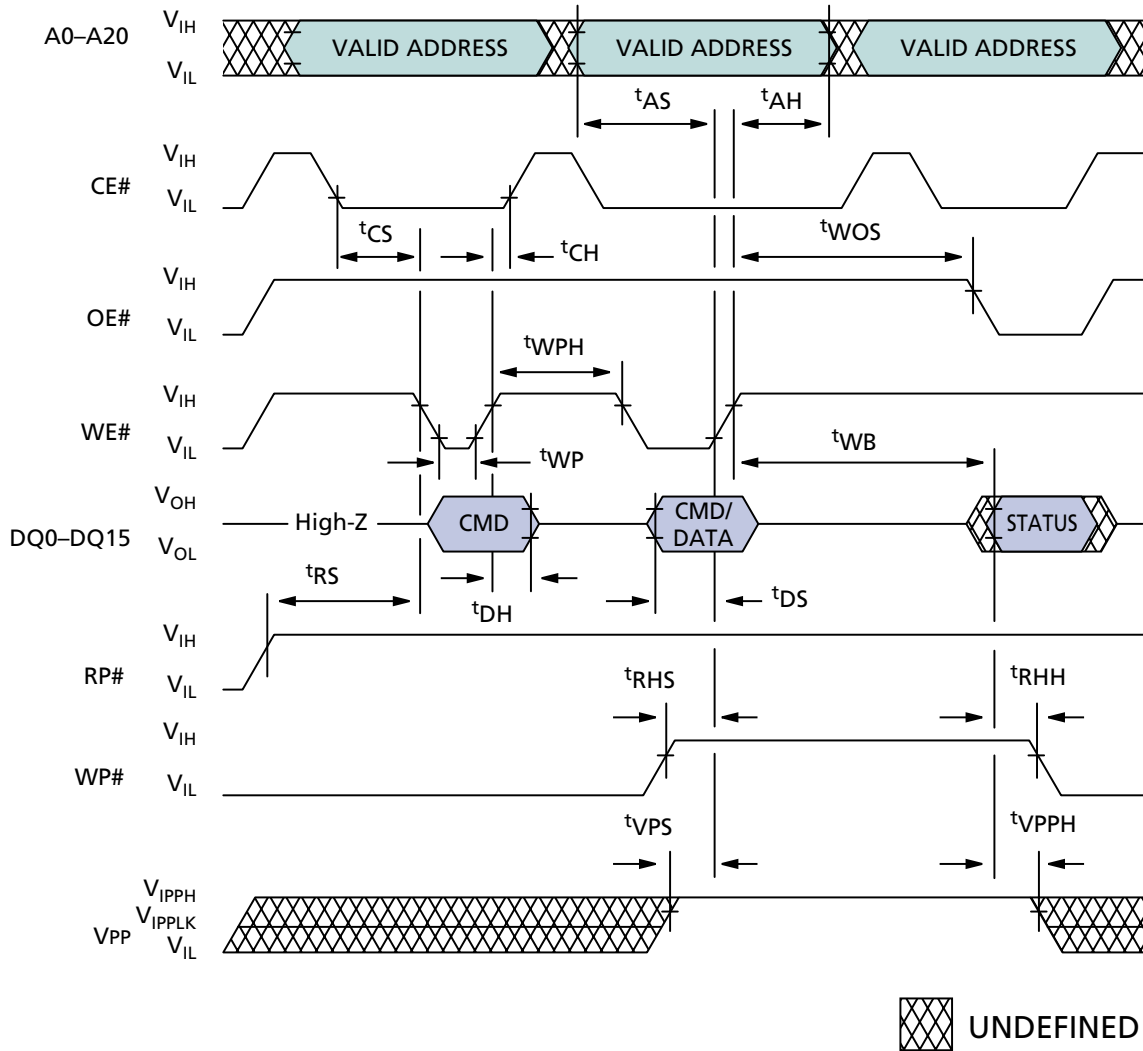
A0–A20 $V_{IH}$ $V_{IL}$ VALID ADDRESS VALID ADDRESS VALID ADDRESS

$^{t}AS$ $^{t}AH$

CE# $V_{IH}$ $V_{IL}$

$^{t}CS$ $^{t}CH$ $^{t}WOS$

OE# $V_{IH}$ $V_{IL}$

$^{t}WPH$

WE# $V_{IH}$ $V_{IL}$

$^{t}WP$ $^{t}WB$

DQ0–DQ15 $V_{OH}$ $V_{OL}$ High-Z CMD CMD/ DATA STATUS

$^{t}RS$ $^{t}DH$ $^{t}DS$

RP# $V_{IH}$ $V_{IL}$

$^{t}RHS$ $^{t}RHH$

WP# $V_{IH}$ $V_{IL}$

$^{t}VPS$ $^{t}VPPH$

VPP $V_{IPPH}$ $V_{IPPLK}$ $V_{IL}$

UNDEFINED